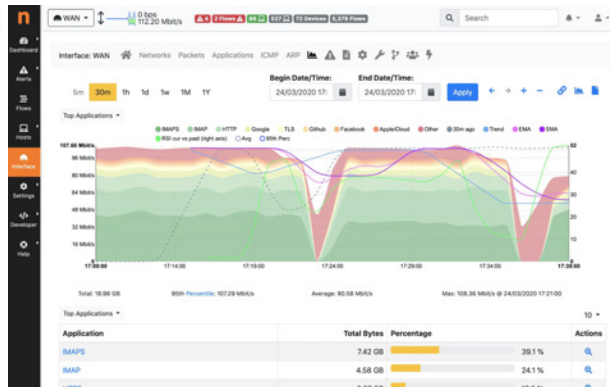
n

Dashboard
Alerts
Flows
Hosts
Interface
Settings
Developer
Help

WAN
0 bps
112.20 Mbit/s
4
2 Flows
88
627
72 Devices
6,376 Flows
Search

Interface: WAN
Networks
Packets
Applications
ICMP
ARP

5m
30m
1h
1d
1w
1M
1Y

Begin Date/Time:
24/03/2020 17:
End Date/Time:
24/03/2020 17:
Apply

Top Applications

IMAPS
IMAP
HTTP
Google
TLS
Github
Facebook
AppleiCloud
Other
30m ago
Trend
EMA
SMA
RSI cur vs past (right axis)
Avg
95th Perc

107.66 Mbit/s
96 Mbit/s
80 Mbit/s
64 Mbit/s
48 Mbit/s
32 Mbit/s
16 Mbit/s
0

52
40
30
20
10
0

17:09:00
17:14:00
17:19:00
17:24:00
17:29:00
17:34:00
17:38:00

Total: 18.98 GB
95th Percentile: 107.29 Mbit/s
Average: 90.58 Mbit/s
Max: 108.36 Mbit/s @ 24/03/2020 17:21:00

Top Applications
10

| Application | Total Bytes | Percentage | Actions |
|---|---|---|---|
| IMAPS | 7.42 GB | 39.1 % | |
| IMAP | 4.58 GB | 24.1 % | |
| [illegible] | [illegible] | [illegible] | |